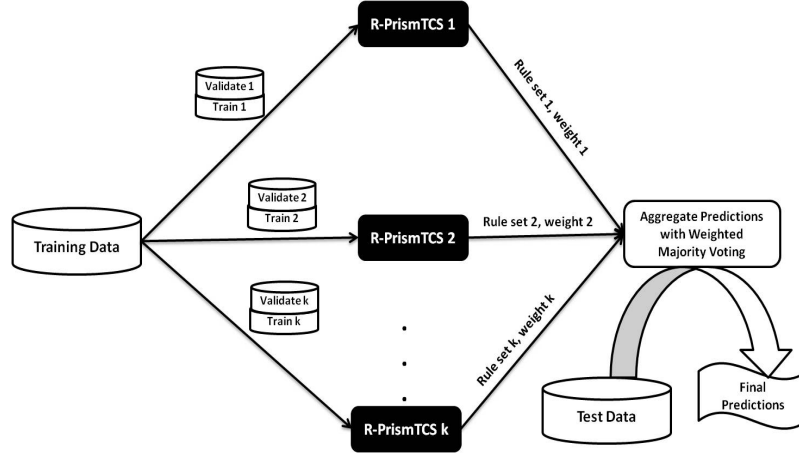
R-PrismTCS 1

Validate 1
Train 1

Rule set 1, weight 1

Validate 2
Train 2

Training Data

R-PrismTCS 2

Rule set 2, weight 2

Aggregate Predictions with Weighted Majority Voting

Validate k
Train k

Rule set k, weight k

.
.
.

Test Data

Final Predictions

R-PrismTCS k